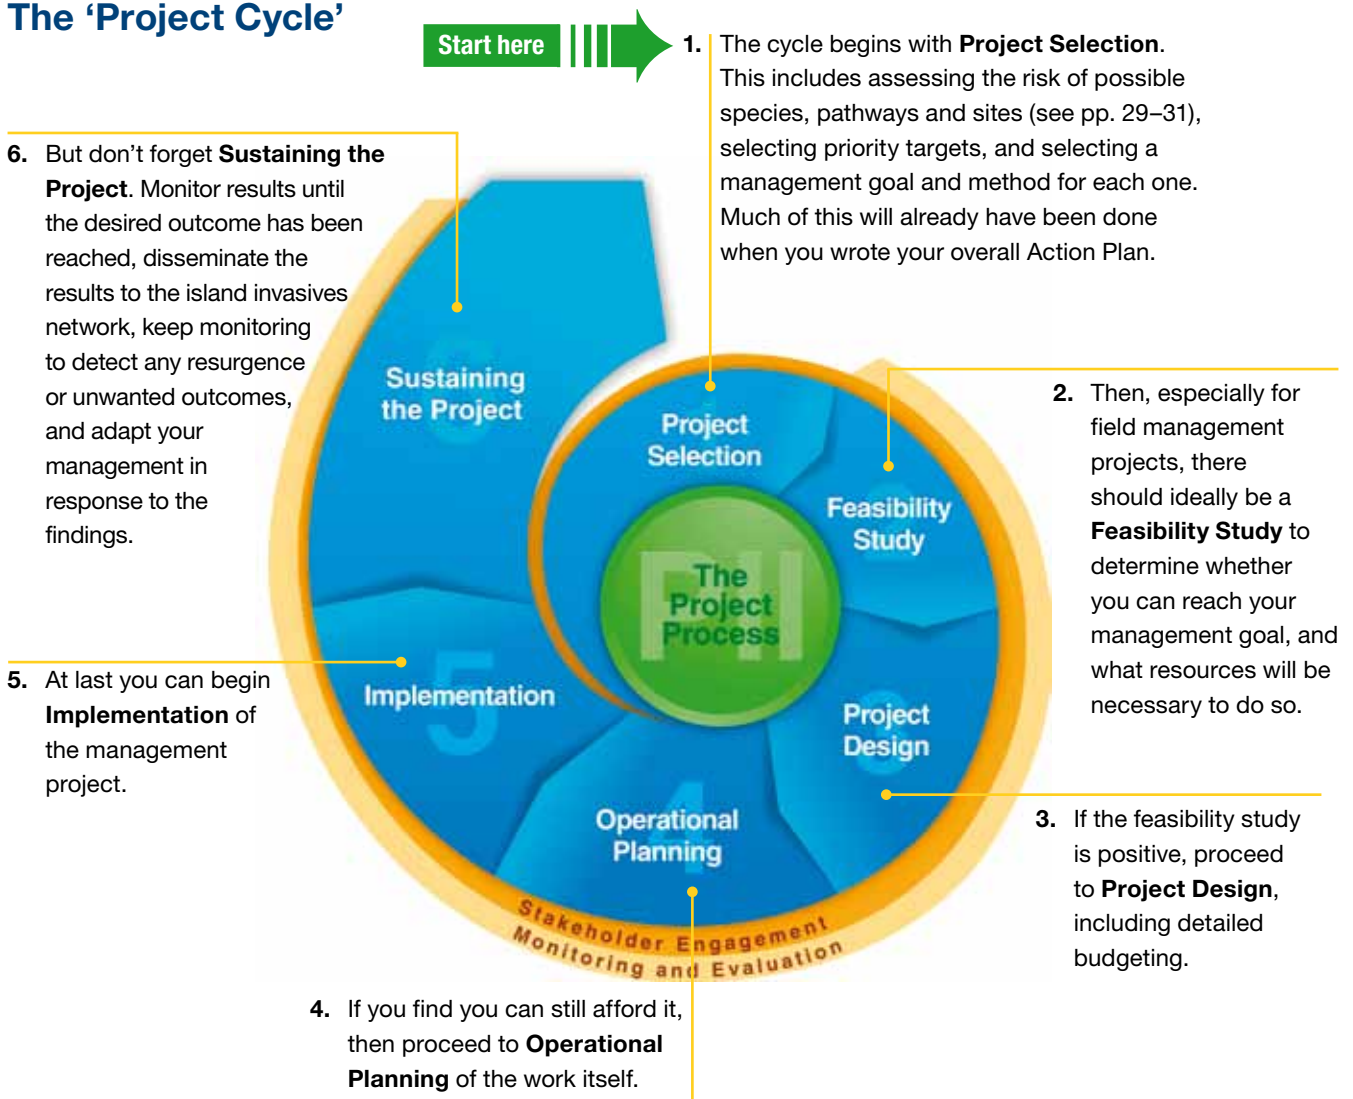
The ‘Project Cycle’

Start here

1. The cycle begins with **Project Selection**. This includes assessing the risk of possible species, pathways and sites (see pp. 29–31), selecting priority targets, and selecting a management goal and method for each one. Much of this will already have been done when you wrote your overall Action Plan.

6. But don’t forget **Sustaining the Project**. Monitor results until the desired outcome has been reached, disseminate the results to the island invasives network, keep monitoring to detect any resurgence or unwanted outcomes, and adapt your management in response to the findings.

Sustaining the Project

Project Selection

Feasibility Study

The Project Process

PII

Implementation

Project Design

Operational Planning

Stakeholder Engagement

Monitoring and Evaluation

2. Then, especially for field management projects, there should ideally be a **Feasibility Study** to determine whether you can reach your management goal, and what resources will be necessary to do so.

5. At last you can begin **Implementation** of the management project.

3. If the feasibility study is positive, proceed to **Project Design**, including detailed budgeting.

4. If you find you can still afford it, then proceed to **Operational Planning** of the work itself.